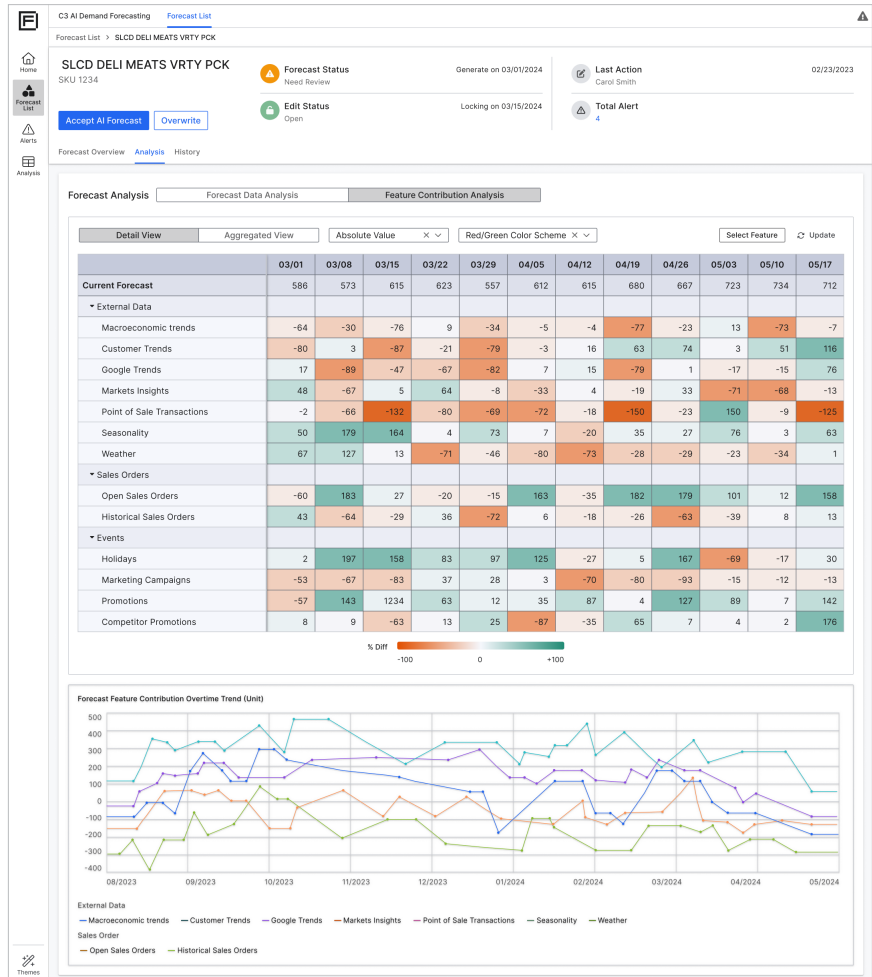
C3 AI Demand Forecasting Forecast List

Home
Forecast List
Alerts
Analysis

Forecast List > SLCD DELI MEATS VRTY PCK

SLCD DELI MEATS VRTY PCK
SKU 1234

Accept AI Forecast Overwrite

Forecast Status
Need Review
Generate on 03/01/2024

Edit Status
Open
Locking on 03/15/2024

Last Action
Carol Smith
02/23/2023

Total Alert
4

Forecast Overview Analysis History

Forecast Analysis Forecast Data Analysis Feature Contribution Analysis

Detail View Aggregated View Absolute Value Red/Green Color Scheme Select Feature Update

| | 03/01 | 03/08 | 03/15 | 03/22 | 03/29 | 04/05 | 04/12 | 04/19 | 04/26 | 05/03 | 05/10 | 05/17 |
|---|---|---|---|---|---|---|---|---|---|---|---|---|
| Current Forecast | 586 | 573 | 615 | 623 | 557 | 612 | 615 | 680 | 667 | 723 | 734 | 712 |
| External Data | | | | | | | | | | | | |
| Macroeconomic trends | -64 | -30 | -76 | 9 | -34 | -5 | -4 | -77 | -23 | 13 | -73 | -7 |
| Customer Trends | -80 | 3 | -87 | -21 | -79 | -3 | 16 | 63 | 74 | 3 | 51 | 116 |
| Google Trends | 17 | -89 | -47 | -67 | -82 | 7 | 15 | -79 | 1 | -17 | -15 | 76 |
| Markets Insights | 48 | -67 | 5 | 64 | -8 | -33 | 4 | -19 | 33 | -71 | -68 | -13 |
| Point of Sale Transactions | -2 | -66 | -132 | -80 | -69 | -72 | -18 | -150 | -23 | 150 | -9 | -125 |
| Seasonality | 50 | 179 | 164 | 4 | 73 | 7 | -20 | 35 | 27 | 76 | 3 | 63 |
| Weather | 67 | 127 | 13 | -71 | -46 | -80 | -73 | -28 | -29 | -23 | -34 | 1 |
| Sales Orders | | | | | | | | | | | | |
| Open Sales Orders | -60 | 183 | 27 | -20 | -15 | 163 | -35 | 182 | 179 | 101 | 12 | 158 |
| Historical Sales Orders | 43 | -64 | -29 | 36 | -72 | 6 | -18 | -26 | -63 | -39 | 8 | 13 |
| Events | | | | | | | | | | | | |
| Holidays | 2 | 197 | 158 | 83 | 97 | 125 | -27 | 5 | 167 | -69 | -17 | 30 |
| Marketing Campaigns | -53 | -67 | -83 | 37 | 28 | 3 | -70 | -80 | -93 | -15 | -12 | -13 |
| Promotions | -57 | 143 | 1234 | 63 | 12 | 35 | 87 | 4 | 127 | 89 | 7 | 142 |
| Competitor Promotions | 8 | 9 | -63 | 13 | 25 | -87 | -35 | 65 | 7 | 4 | 2 | 176 |

% Diff
-100 0 +100

Forecast Feature Contribution Overtime Trend (Unit)

500 400 300 200 100 0 -100 -200 -300 -400
08/2023 09/2023 10/2023 11/2023 12/2023 01/2024 02/2024 03/2024 04/2024 05/2024

External Data
Macroeconomic trends Customer Trends Google Trends Markets Insights Point of Sale Transactions Seasonality Weather
Sales Order
Open Sales Orders Historical Sales Orders

Themes